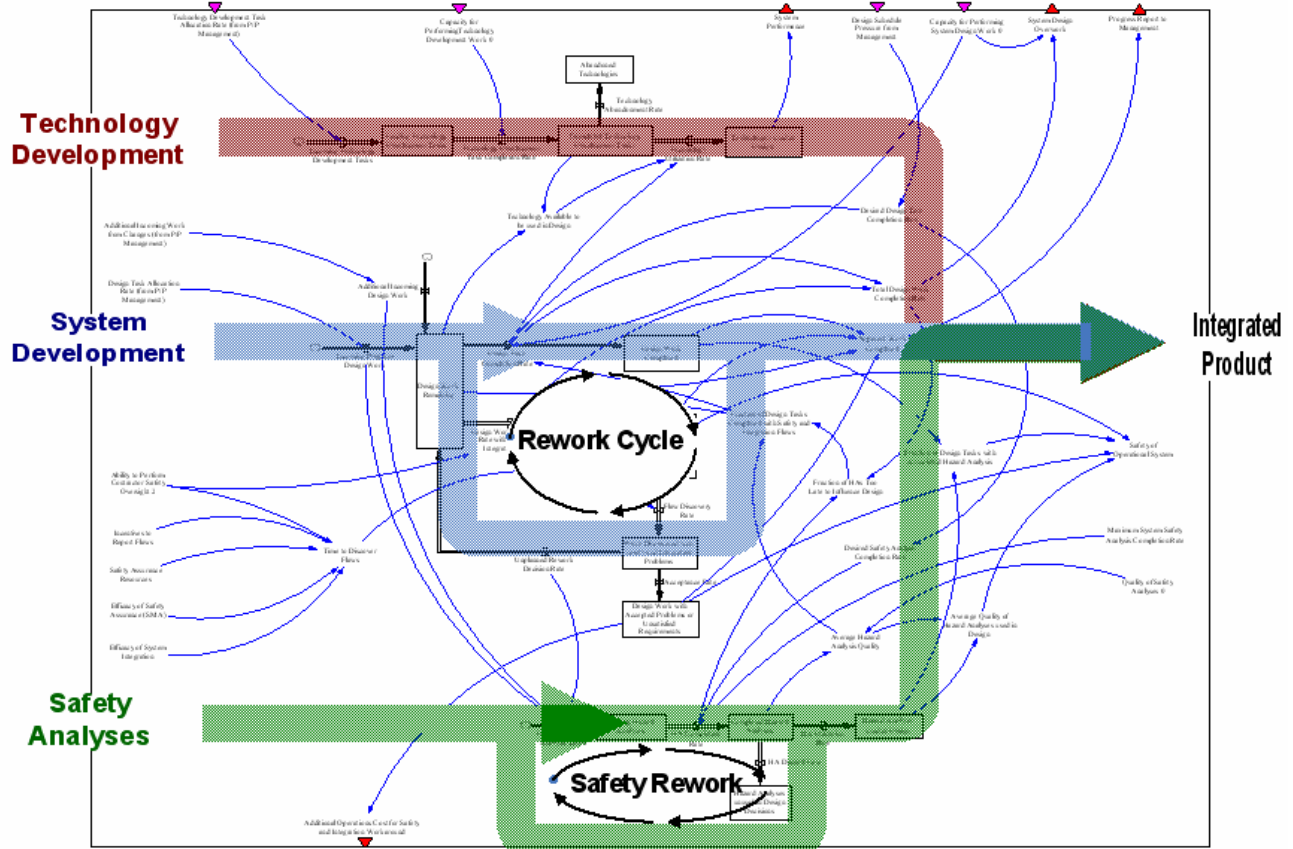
Technology Development Task Allocation Rate (from P/P Management)

Capacity for Performing Technology Development Work 0

System Performance

Design Schedule Pressure from Management

Capacity for Performing System Design Work 0

System Design Overwork

Progress Report to Management

Abandoned Technologies

Technology Abandonment Rate

Technology Development

Development Tasks

Technology Available to be used in Design

Desired Design Completion

Additional Incoming Work from Changes (from P/P Management)

Additional Incoming Design Work

Design Task Allocation Rate (from P/P Management)

Total Design Work Completion Rate

System Development

Incoming Design Work

Design Work Remaining

Design Work Completed

Integrated Product

Rework Cycle

Fraction of Design Tasks Completed with Safety and Integration Flaws

Fraction of Design Tasks with Completed Hazard Analysis

Safety of Operational System

Ability to Perform Contractor Safety Oversight 2

Incentives to Report Flaws

Safety Assurance Resources

Efficacy of Safety Assessment (SMA)

Efficacy of System Integration

Time to Discover Flaws

Flaw Discovery Rate

Unplanned Rework Decision Rate

Problems

Acceptance Rate

Design Work with Accepted Problems or Unsatisfied Requirements

Fraction of HAs Too Late to Influence Design

Desired Safety Analysis Completion Rate

Maximum System Safety Analysis Completion Rate

Quality of Safety Analyses 0

Average Hazard Analysis Quality

Average Quality of Hazard Analyses used in Design

Safety Analyses

Rate

HA Discard Rate

Safety Rework

Hazard Analyses unused in Design Decisions

Additional Operations Cost for Safety and Integration Workaround